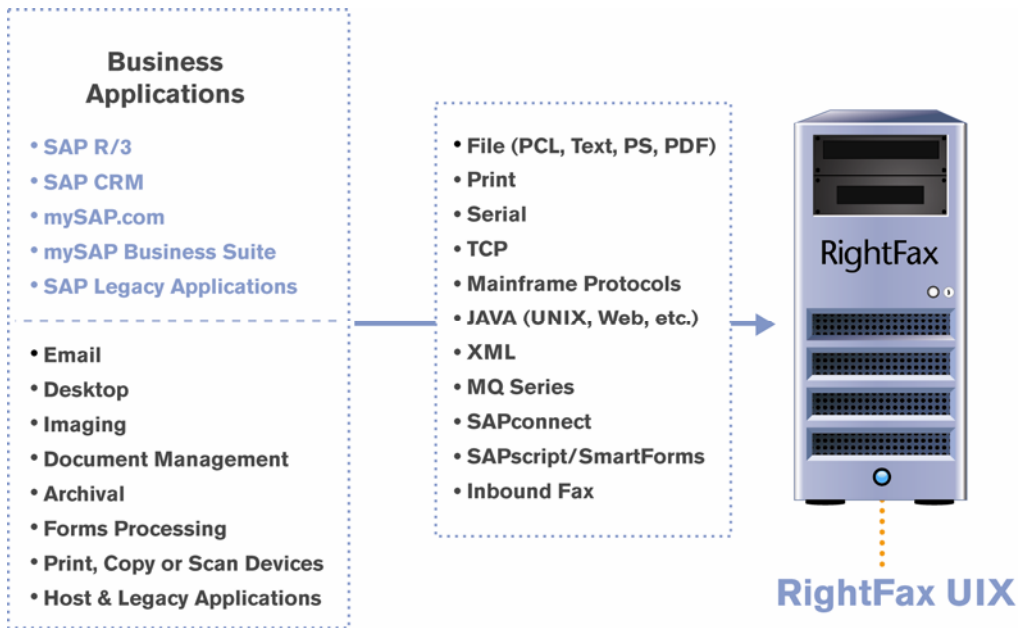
Business Applications

• SAP R/3
• SAP CRM
• mySAP.com
• mySAP Business Suite
• SAP Legacy Applications

• Email
• Desktop
• Imaging
• Document Management
• Archival
• Forms Processing
• Print, Copy or Scan Devices
• Host & Legacy Applications

• File (PCL, Text, PS, PDF)
• Print
• Serial
• TCP
• Mainframe Protocols
• JAVA (UNIX, Web, etc.)
• XML
• MQ Series
• SAPconnect
• SAPscript/SmartForms
• Inbound Fax

RightFax

RightFax UIX